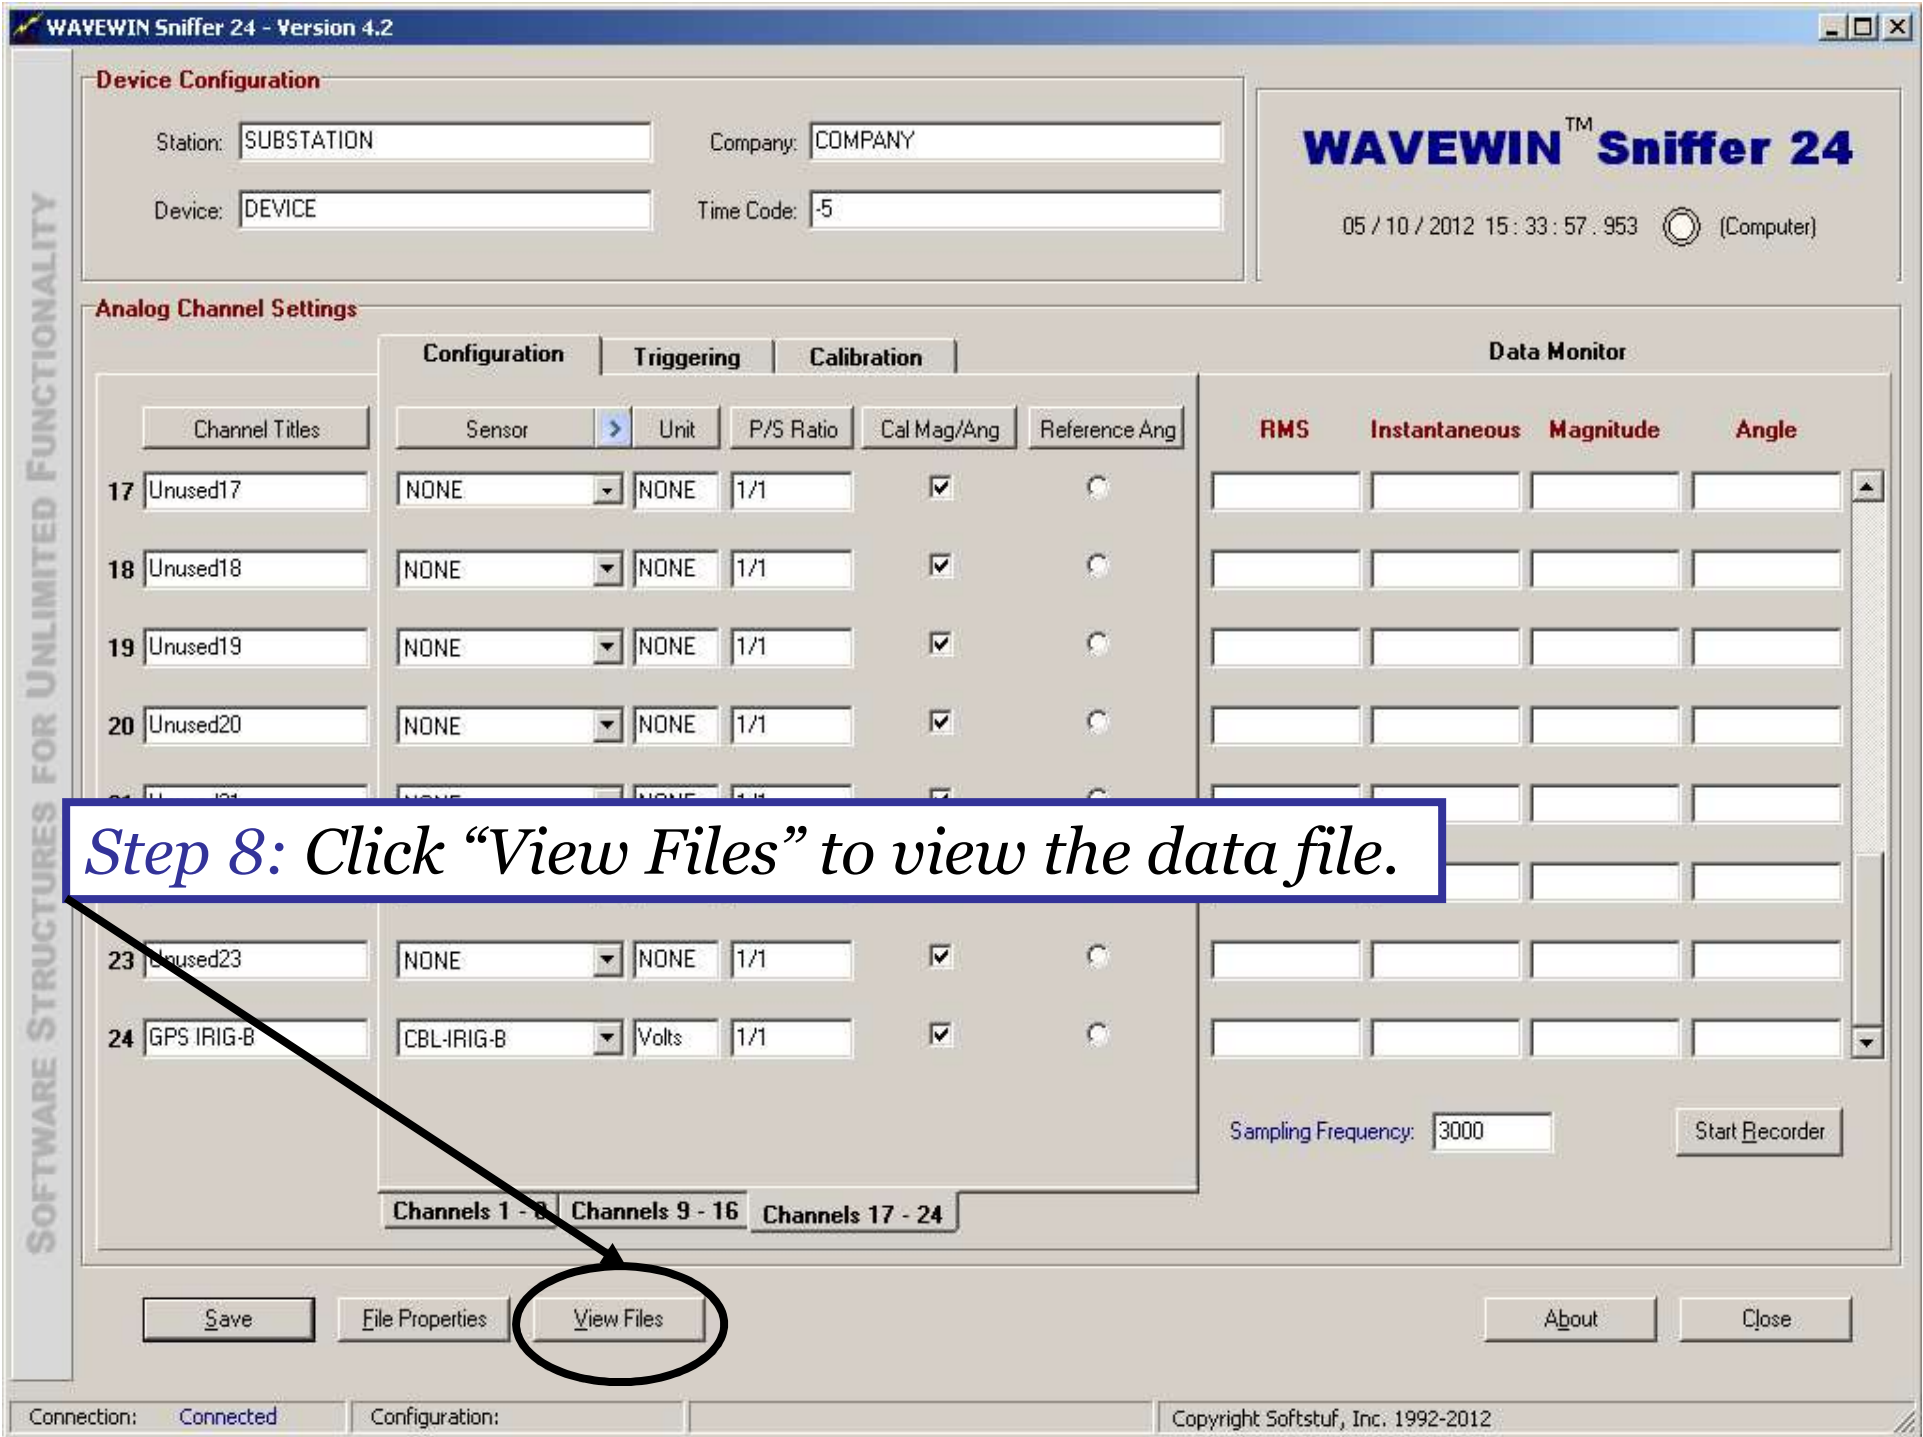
WAVEWIN Sniffer 24 - Version 4.2

SOFTWARE STRUCTURES FOR UNLIMITED FUNCTIONALITY

Device Configuration

Station: SUBSTATION

Company: COMPANY

Device: DEVICE

Time Code: -5

WAVEWIN™ Sniffer 24

05 / 10 / 2012 15 : 33 : 57 . 953 (Computer)

Analog Channel Settings

Configuration | Triggering | Calibration

Data Monitor

| | Channel Titles | Sensor | Unit | P/S Ratio | Cal Mag/Ang | Reference Ang | RMS | Instantaneous | Magnitude | Angle |
|---|---|---|---|---|---|---|---|---|---|---|
| 17 | Unused17 | NONE | NONE | 1/1 | ☑ | ○ | | | | |
| 18 | Unused18 | NONE | NONE | 1/1 | ☑ | ○ | | | | |
| 19 | Unused19 | NONE | NONE | 1/1 | ☑ | ○ | | | | |
| 20 | Unused20 | NONE | NONE | 1/1 | ☑ | ○ | | | | |
| 23 | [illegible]used23 | NONE | NONE | 1/1 | ☑ | ○ | | | | |
| 24 | GPS IRIG-B | CBL-IRIG-B | Volts | 1/1 | ☑ | ○ | | | | |

Step 8: Click “View Files” to view the data file.

Sampling Frequency: 3000

Start Recorder

Channels 1 - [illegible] | Channels 9 - 16 | Channels 17 - 24

Save | File Properties | View Files | About | Close

Connection: Connected | Configuration: | Copyright Softstuf, Inc. 1992-2012